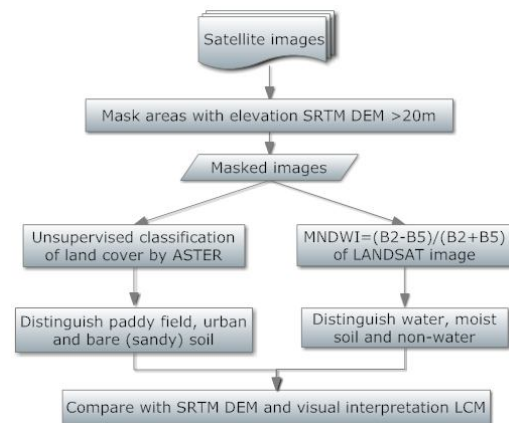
Satellite images

Mask areas with elevation SRTM DEM >20m

Masked images

Unsupervised classification of land cover by ASTER

MNDWI=(B2-B5)/(B2+B5) of LANDSAT image

Distinguish paddy field, urban and bare (sandy) soil

Distinguish water, moist soil and non-water

Compare with SRTM DEM and visual interpretation LCM